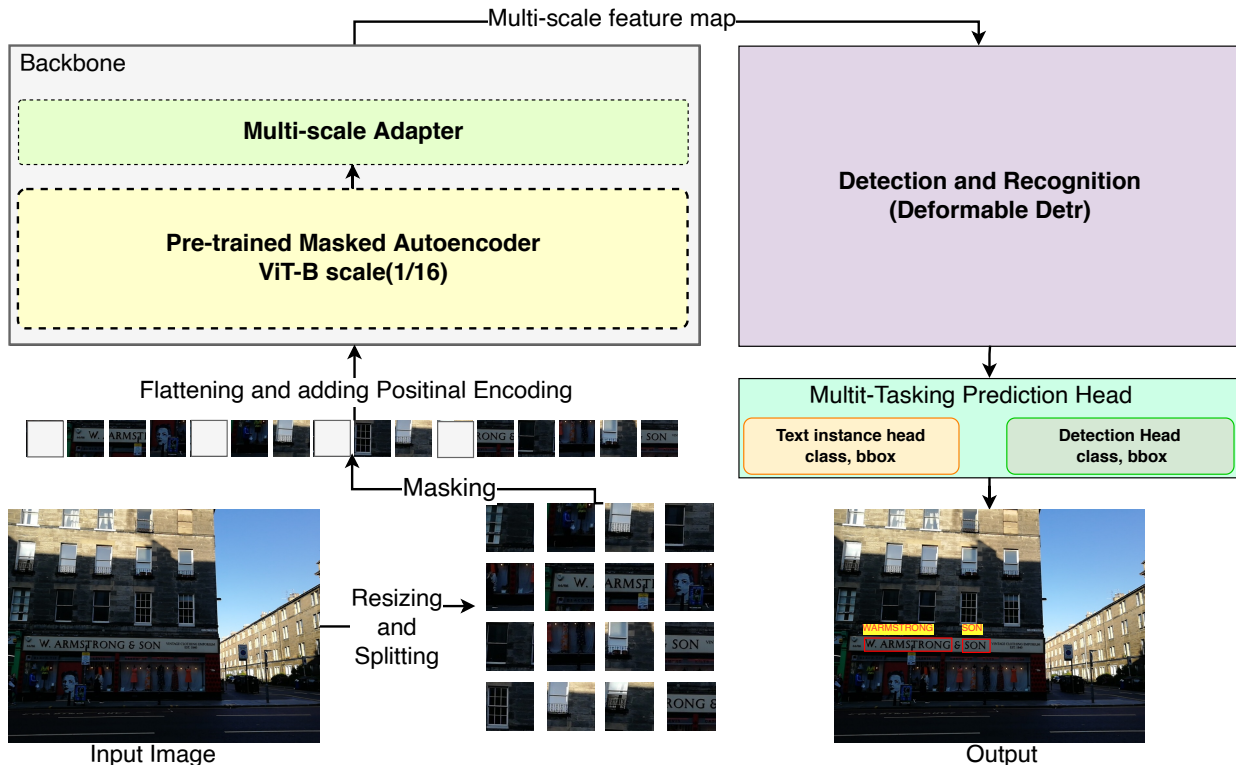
Multi-scale feature map

Backbone

Multi-scale Adapter

Pre-trained Masked Autoencoder
ViT-B scale(1/16)

Detection and Recognition
(Deformable Detr)

Flattening and adding Positinal Encoding

W. ARMST

SON

Multit-Tasking Prediction Head

Text instance head
class, bbox

Detection Head
class, bbox

Masking

ARMST

SON

Resizing
and
Splitting

RONG &

W. ARMSTRONG & SON

WARMSTHONG

SON

W. ARMSTRONG & SON

Input Image

Output